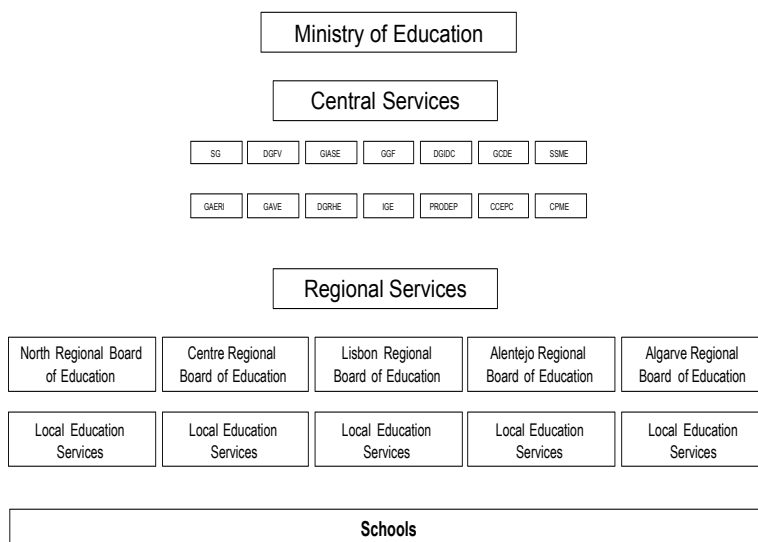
Ministry of Education

Central Services

SG
DGFV
GIASE
GGF
DGIDC
GCDE
SSME

GAERI
GAVE
DGRHE
IGE
PRODEP
CCEPC
CPME

Regional Services

North Regional Board of Education
Centre Regional Board of Education
Lisbon Regional Board of Education
Alentejo Regional Board of Education
Algarve Regional Board of Education

Local Education Services
Local Education Services
Local Education Services
Local Education Services
Local Education Services

**Schools**